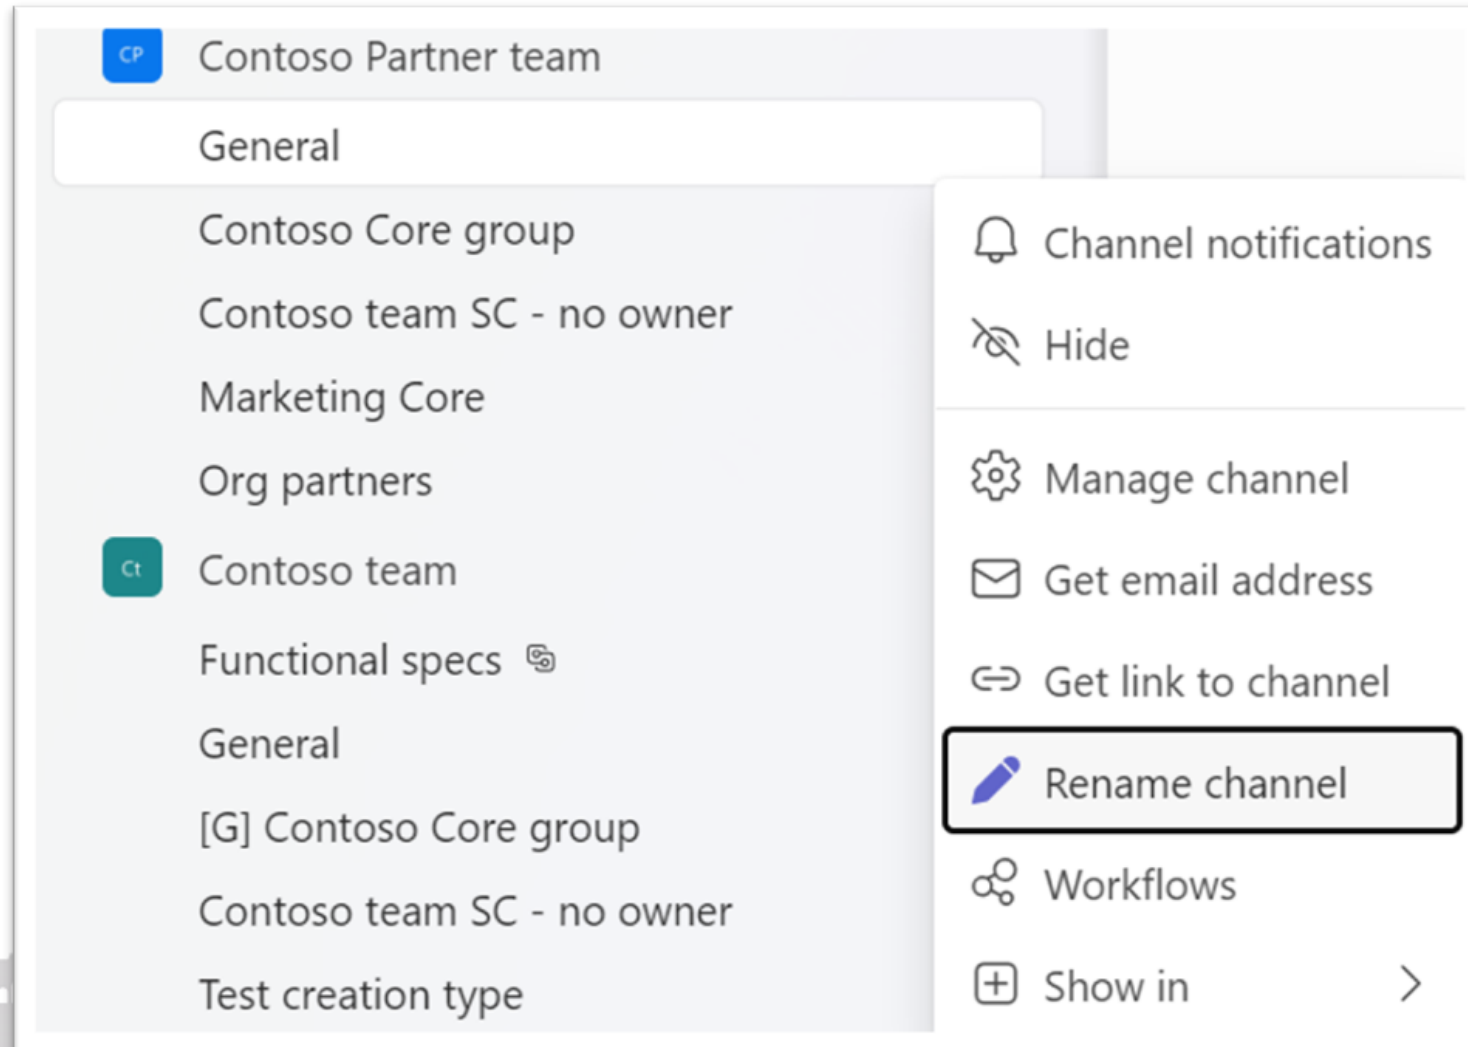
CP Contoso Partner team

General

Contoso Core group

Contoso team SC - no owner

Marketing Core

Org partners

Ct Contoso team

Functional specs

General

[G] Contoso Core group

Contoso team SC - no owner

Test creation type

Channel notifications

Hide

Manage channel

Get email address

Get link to channel

Rename channel

Workflows

Show in